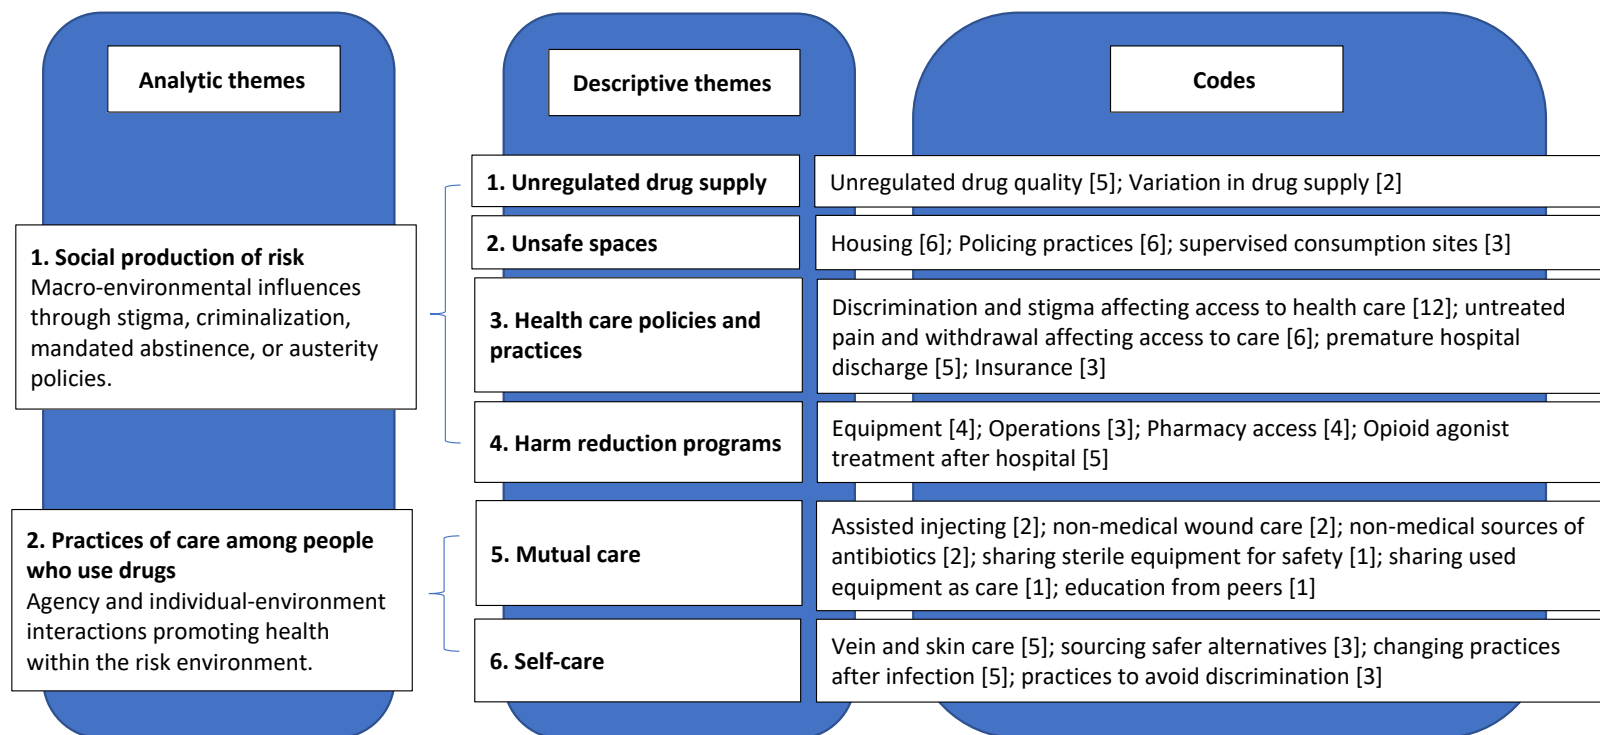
Analytic themes

Descriptive themes

Codes

1. Unregulated drug supply

Unregulated drug quality [5]; Variation in drug supply [2]

2. Unsafe spaces

Housing [6]; Policing practices [6]; supervised consumption sites [3]

1. Social production of risk
Macro-environmental influences through stigma, criminalization, mandated abstinence, or austerity policies.

3. Health care policies and practices

Discrimination and stigma affecting access to health care [12]; untreated pain and withdrawal affecting access to care [6]; premature hospital discharge [5]; Insurance [3]

4. Harm reduction programs

Equipment [4]; Operations [3]; Pharmacy access [4]; Opioid agonist treatment after hospital [5]

2. Practices of care among people who use drugs
Agency and individual-environment interactions promoting health within the risk environment.

5. Mutual care

Assisted injecting [2]; non-medical wound care [2]; non-medical sources of antibiotics [2]; sharing sterile equipment for safety [1]; sharing used equipment as care [1]; education from peers [1]

6. Self-care

Vein and skin care [5]; sourcing safer alternatives [3]; changing practices after infection [5]; practices to avoid discrimination [3]